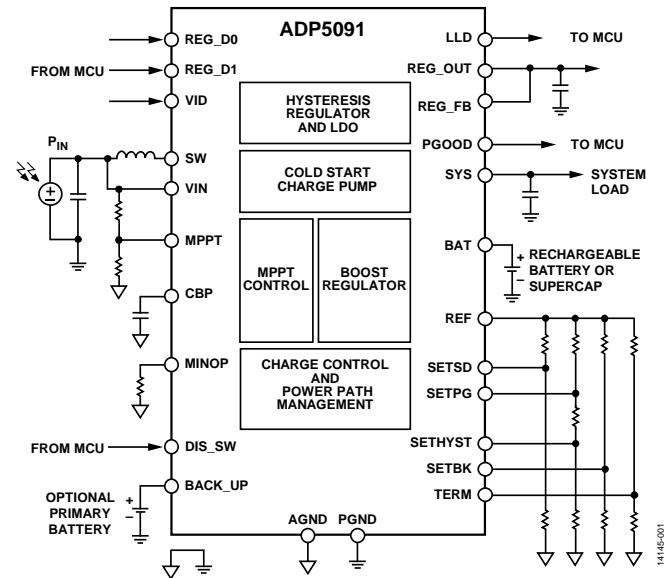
ADP5091

REG_D0
FROM MCU
REG_D1
VID
$P_{IN}$
SW
VIN
MPPT
CBP
MINOP
FROM MCU
DIS_SW
BACK_UP
OPTIONAL PRIMARY BATTERY

HYSTERESIS REGULATOR AND LDO

COLD START CHARGE PUMP

MPPT CONTROL

BOOST REGULATOR

CHARGE CONTROL AND POWER PATH MANAGEMENT

AGND
PGND

LLD
TO MCU
REG_OUT
REG_FB
PGOOD
TO MCU
SYS
SYSTEM LOAD
BAT
RECHARGEABLE BATTERY OR SUPERCAP
REF
SETSD
SETPG
SETHYST
SETBK
TERM

14145-001